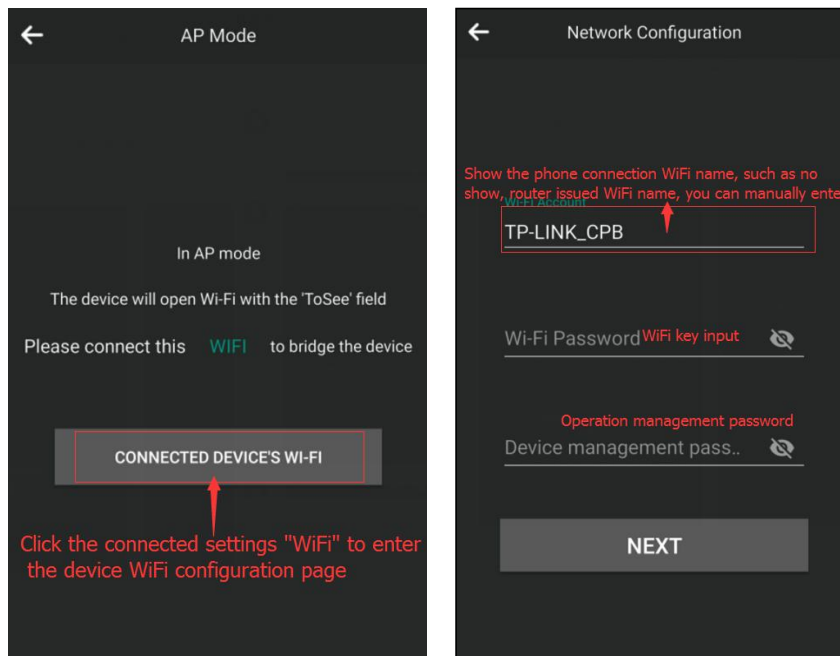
AP Mode

In AP mode

The device will open Wi-Fi with the 'ToSee' field

Please connect this WIFI to bridge the device

CONNECTED DEVICE'S WI-FI

Click the connected settings "WiFi" to enter the device WiFi configuration page

Network Configuration

Show the phone connection WiFi name, such as no show, router issued WiFi name, you can manually ente

Wi-Fi Account

TP-LINK_CPB

Wi-Fi Password WiFi key input

Operation management password

Device management pass..

NEXT